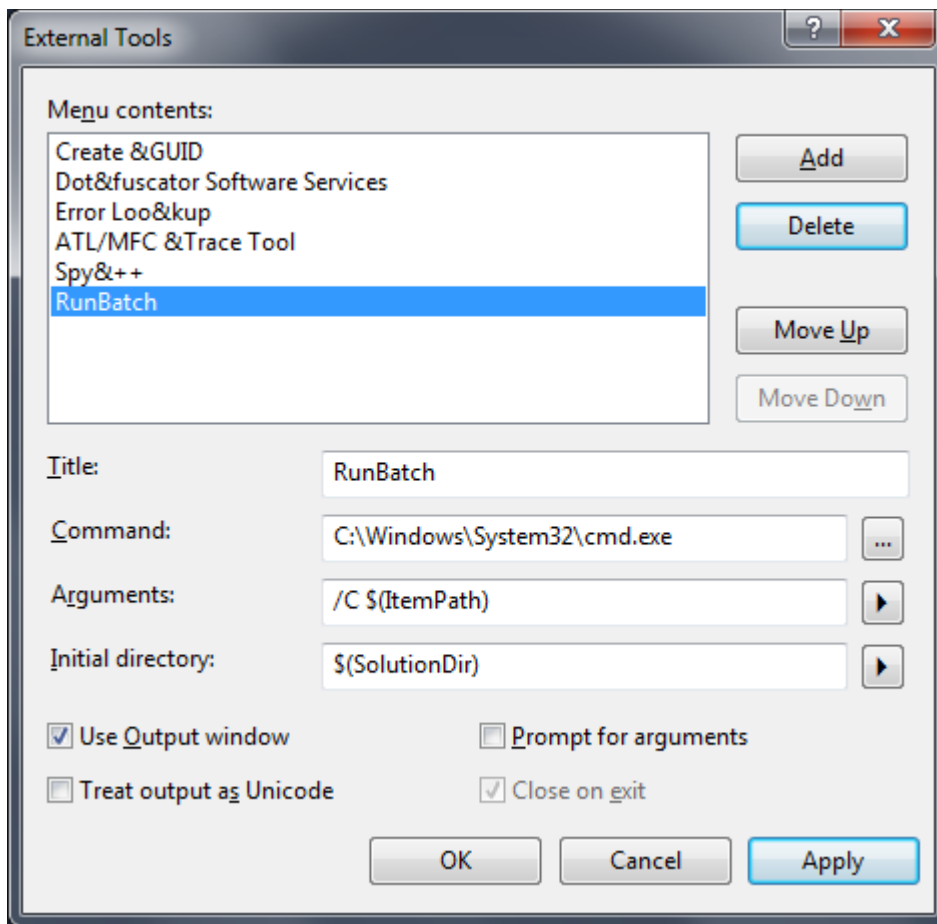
External Tools

?

X

Menu contents:

Create &GUID
Dot&fuscator Software Services
Error Loo&kup
ATL/MFC &Trace Tool
Spy&++
RunBatch

Add

Delete

Move Up

Move Down

Title: RunBatch

Command: C:\Windows\System32\cmd.exe

...

Arguments: /C $(ItemPath)

Initial directory: $(SolutionDir)

Use Output window

Prompt for arguments

Treat output as Unicode

Close on exit

OK

Cancel

Apply